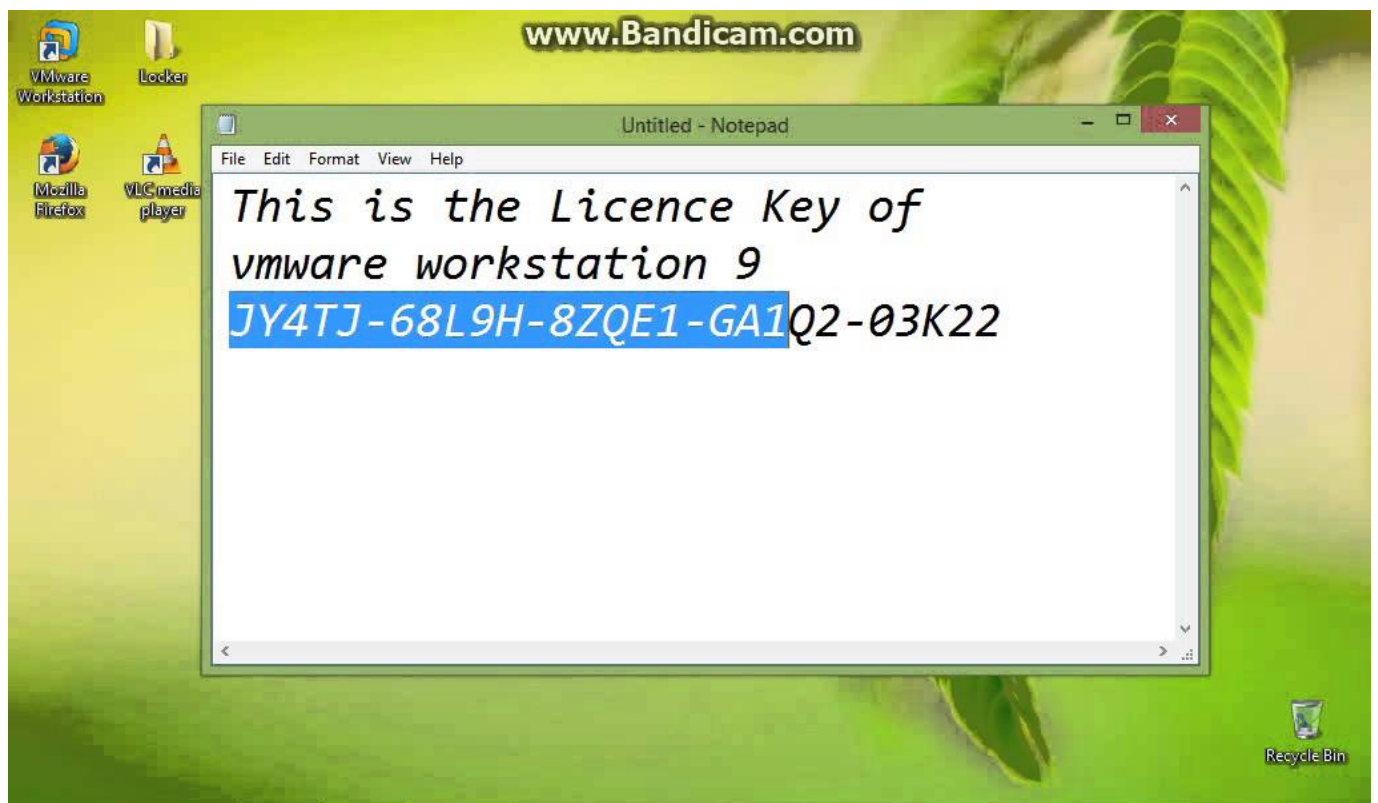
www.Bandicam.com

VMware Workstation

Locker

Mozilla Firefox

VLC media player

Untitled - Notepad

File Edit Format View Help

This is the Licence Key of vmware workstation 9
JY4TJ-68L9H-8ZQE1-GA1Q2-03K22

Recycle Bin